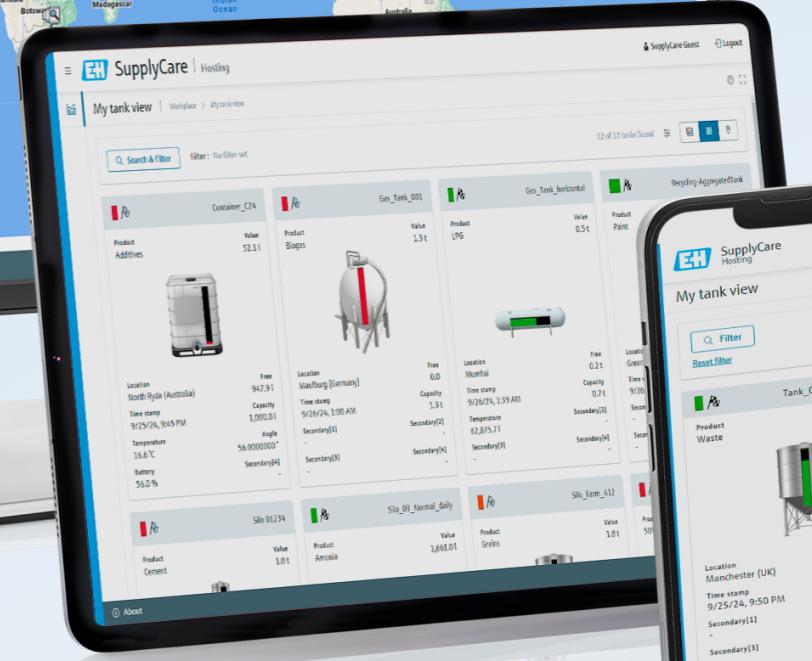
Botswana Madagascar Indian Ocean Australia

SupplyCare | Hosting

SupplyCare Guest Logout

My tank view Workplace > My tank view

12 of 12 tanks found

Search & Filter Filter: No filter set

Container_C24
Product Additives
Value 52.1 l
Location North Ryde (Australia)
Free 947.9 l
Time stamp 9/25/24, 9:45 PM
Capacity 1,000.0 l
Temperature 16.6 °C
Angle 56.0000000 °
Battery 56.0 %
Secondary[4] -

Gas_Tank_001
Product Biogas
Value 1.3 t
Location Maulburg (Germany)
Free 0.0
Time stamp 9/26/24, 1:00 AM
Capacity 1.3 t
Secondary[1] -
Secondary[2] -
Secondary[3] -
Secondary[4] -

Gas_Tank_horizontal
Product LPG
Value 0.5 t
Location Mumbai
Free 0.2 t
Time stamp 9/26/24, 1:39 AM
Capacity 0.7 t
Temperature 62,875.7 l
Secondary[2] -
Secondary[3] -
Secondary[4] -

Recycling-AggregatedTank
Product Paint
Location Green
Time
Tem
Seco

Silo 01234
Product Cement
Value 1.0 t

Silo_01_Normal_daily
Product Amonia
Value 1,661.0 l

Silo_Farm_412
Product Grains
Value 1.8 t

About

SupplyCare Hosting
My tank view
Filter
Reset filter
Tank_C
Product Waste
Location Manchester (UK)
Time stamp 9/25/24, 9:50 PM
Secondary[1] -
Secondary[3]